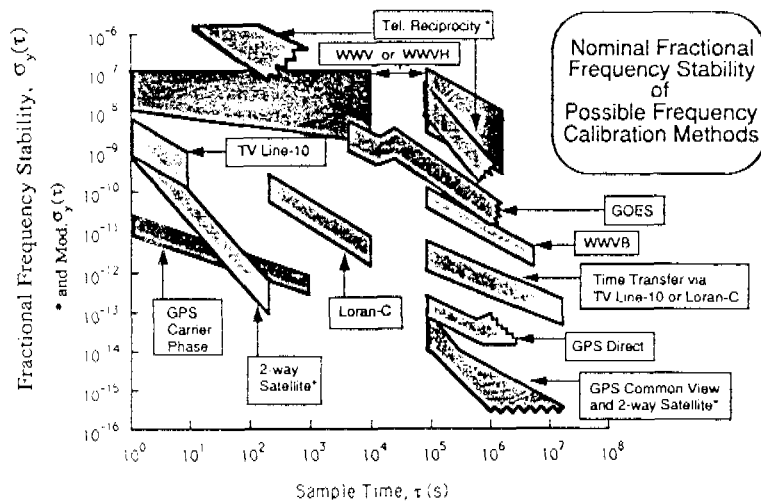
Nominal Fractional Frequency Stability of Possible Frequency Calibration Methods

Tel. Reciprocity *

WWV or WWVH

TV Line-10

GOES

WWVB

Time Transfer via TV Line-10 or Loran-C

GPS Direct

GPS Common View and 2-way Satellite*

GPS Carrier Phase

2-way Satellite*

Loran-C

Fractional Frequency Stability, $\sigma_y(\tau)$

* and Mod.$\sigma_y(\tau)$

$10^{-6}$
$10^{-7}$
$10^{-8}$
$10^{-9}$
$10^{-10}$
$10^{-11}$
$10^{-12}$
$10^{-13}$
$10^{-14}$
$10^{-15}$
$10^{-16}$

$10^{0}$ $10^{1}$ $10^{2}$ $10^{3}$ $10^{4}$ $10^{5}$ $10^{6}$ $10^{7}$ $10^{8}$

Sample Time, $\tau$ (s)